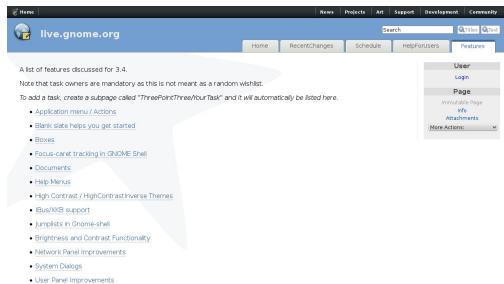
Home

News Projects Art Support Development Community

live.gnome.org

Search Titles Text

Home RecentChanges Schedule HelpForUsers Features

A list of features discussed for 3.4.

Note that task owners are mandatory as this is not meant as a random wishlist.

To add a task, create a subpage called "ThreePointThree/YourTask" and it will automatically be listed here.

- Application menu / Actions
- Blank slate helps you get started
- Boxes
- Focus-caret tracking in GNOME Shell
- Documents
- Help Menus
- High Contrast / HighContrastInverse Themes
- IBus/XKB support
- Jumplists in Gnome-shell
- Brightness and Contrast Functionality
- Network Panel Improvements
- System Dialogs
- User Panel Improvements

User

Login

Page

Immutable Page

Info

Attachments

More Actions: